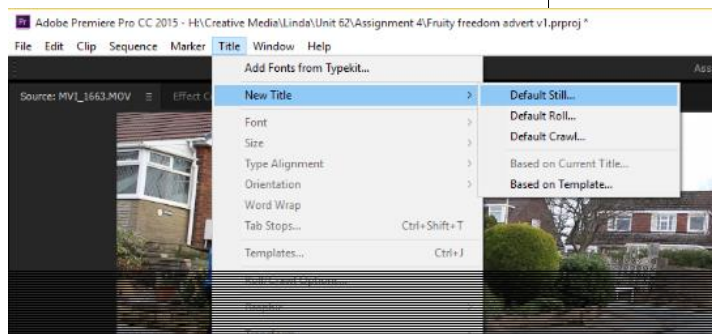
Pr Adobe Premiere Pro CC 2015 - H:\Creative Media\Linda\Unit 62\Assignment 4\Fruity freedom advert v1.prproj *

File Edit Clip Sequence Marker Title Window Help

Ass

Source: MVI_1663.MOV ≡ Effect C

Add Fonts from Typekit...
New Title >
Font >
Size >
Type Alignment >
Orientation >
Word Wrap
Tab Stops... Ctrl+Shift+T
Templates... Ctrl+J
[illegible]
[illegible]

Default Still...
Default Roll...
Default Crawl...
Based on Current Title...
Based on Template...